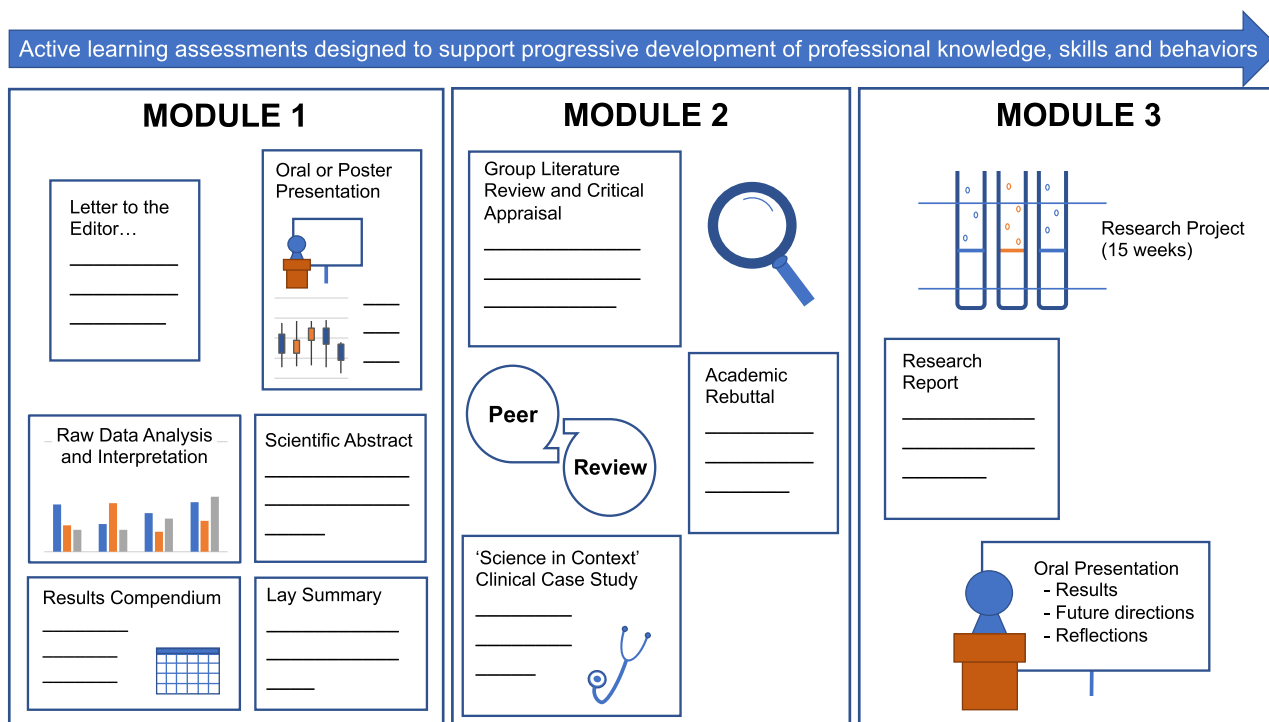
Active learning assessments designed to support progressive development of professional knowledge, skills and behaviors

MODULE 1

Letter to the Editor…

Oral or Poster Presentation

Raw Data Analysis and Interpretation

Scientific Abstract

Results Compendium

Lay Summary

MODULE 2

Group Literature Review and Critical Appraisal

Peer

Review

Academic Rebuttal

'Science in Context' Clinical Case Study

MODULE 3

Research Project (15 weeks)

Research Report

Oral Presentation
- Results
- Future directions
- Reflections